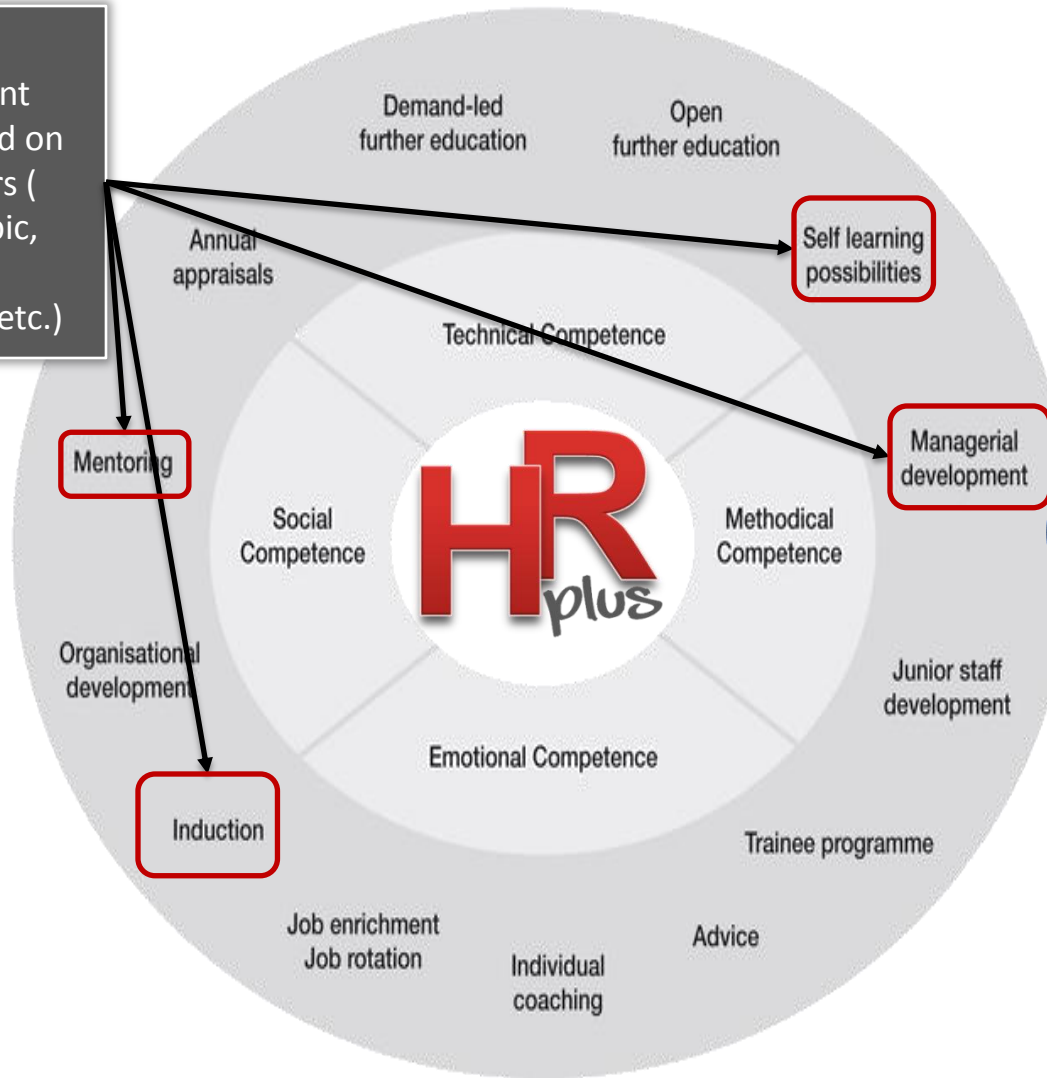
nt
d on
rs (
oic,

etc.)

Demand-led further education

Open further education

Annual appraisals

Self learning possibilities

Technical Competence

Mentoring

Managerial development

Social Competence

HR plus

Methodical Competence

Organisational development

Junior staff development

Emotional Competence

Induction

Trainee programme

Job enrichment
Job rotation

Advice

Individual coaching